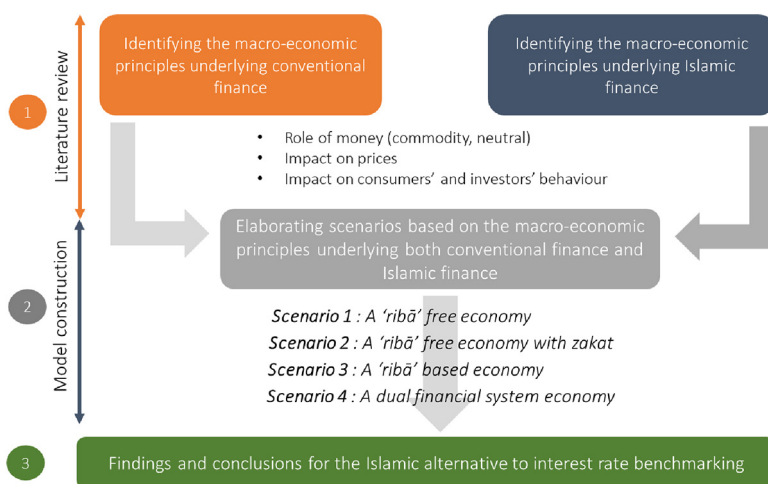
Literature review

1

Identifying the macro-economic principles underlying conventional finance

Identifying the macro-economic principles underlying Islamic finance

• Role of money (commodity, neutral)
• Impact on prices
• Impact on consumers' and investors' behaviour

Model construction

2

Elaborating scenarios based on the macro-economic principles underlying both conventional finance and Islamic finance

Scenario 1 : A 'ribā' free economy
Scenario 2 : A 'ribā' free economy with zakat
Scenario 3 : A 'ribā' based economy
Scenario 4 : A dual financial system economy

3

Findings and conclusions for the Islamic alternative to interest rate benchmarking